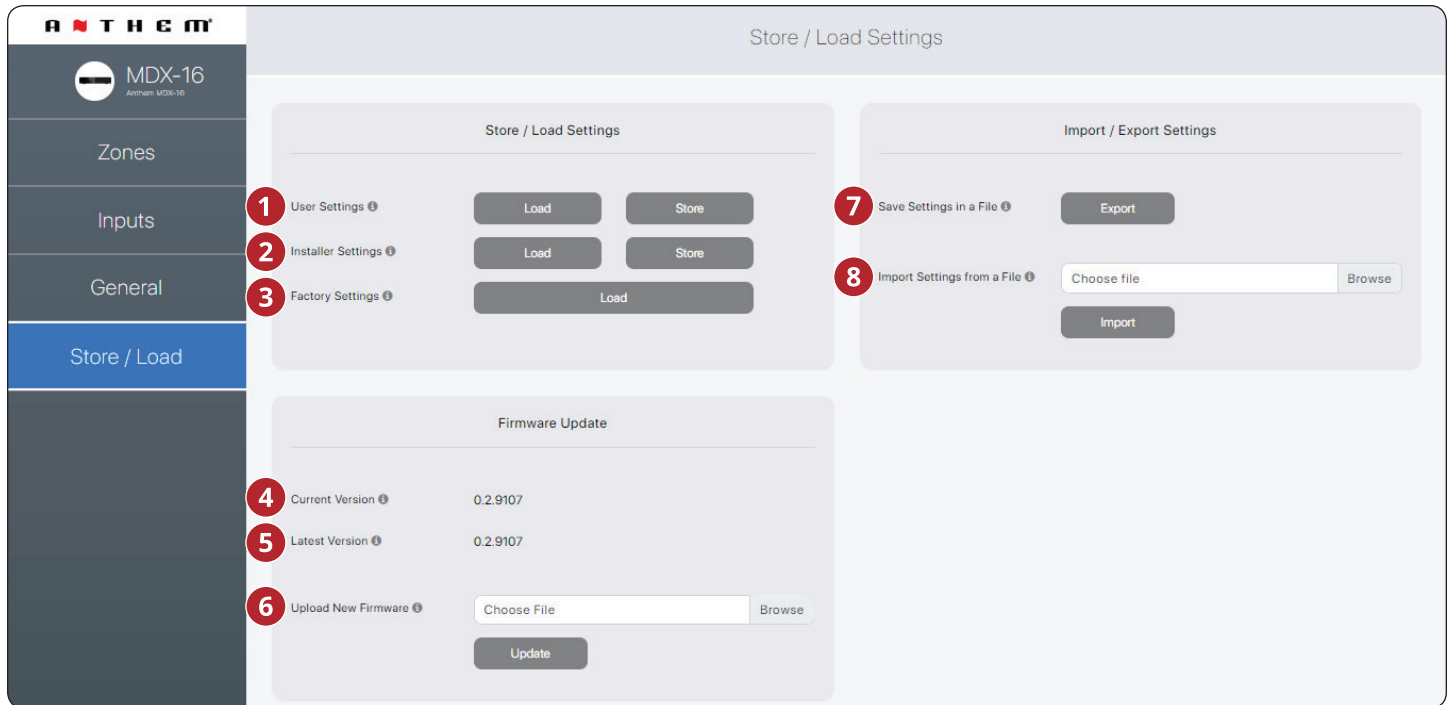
ANTHEM

MDX-16
Anthem MDX-16

Zones

Inputs

General

Store / Load

Store / Load Settings

Store / Load Settings

1 User Settings ℹ Load Store

2 Installer Settings ℹ Load Store

3 Factory Settings ℹ Load

Import / Export Settings

7 Save Settings in a File ℹ Export

8 Import Settings from a File ℹ Choose file Browse

Import

Firmware Update

4 Current Version ℹ 0.2.9107

5 Latest Version ℹ 0.2.9107

6 Upload New Firmware ℹ Choose File Browse

Update